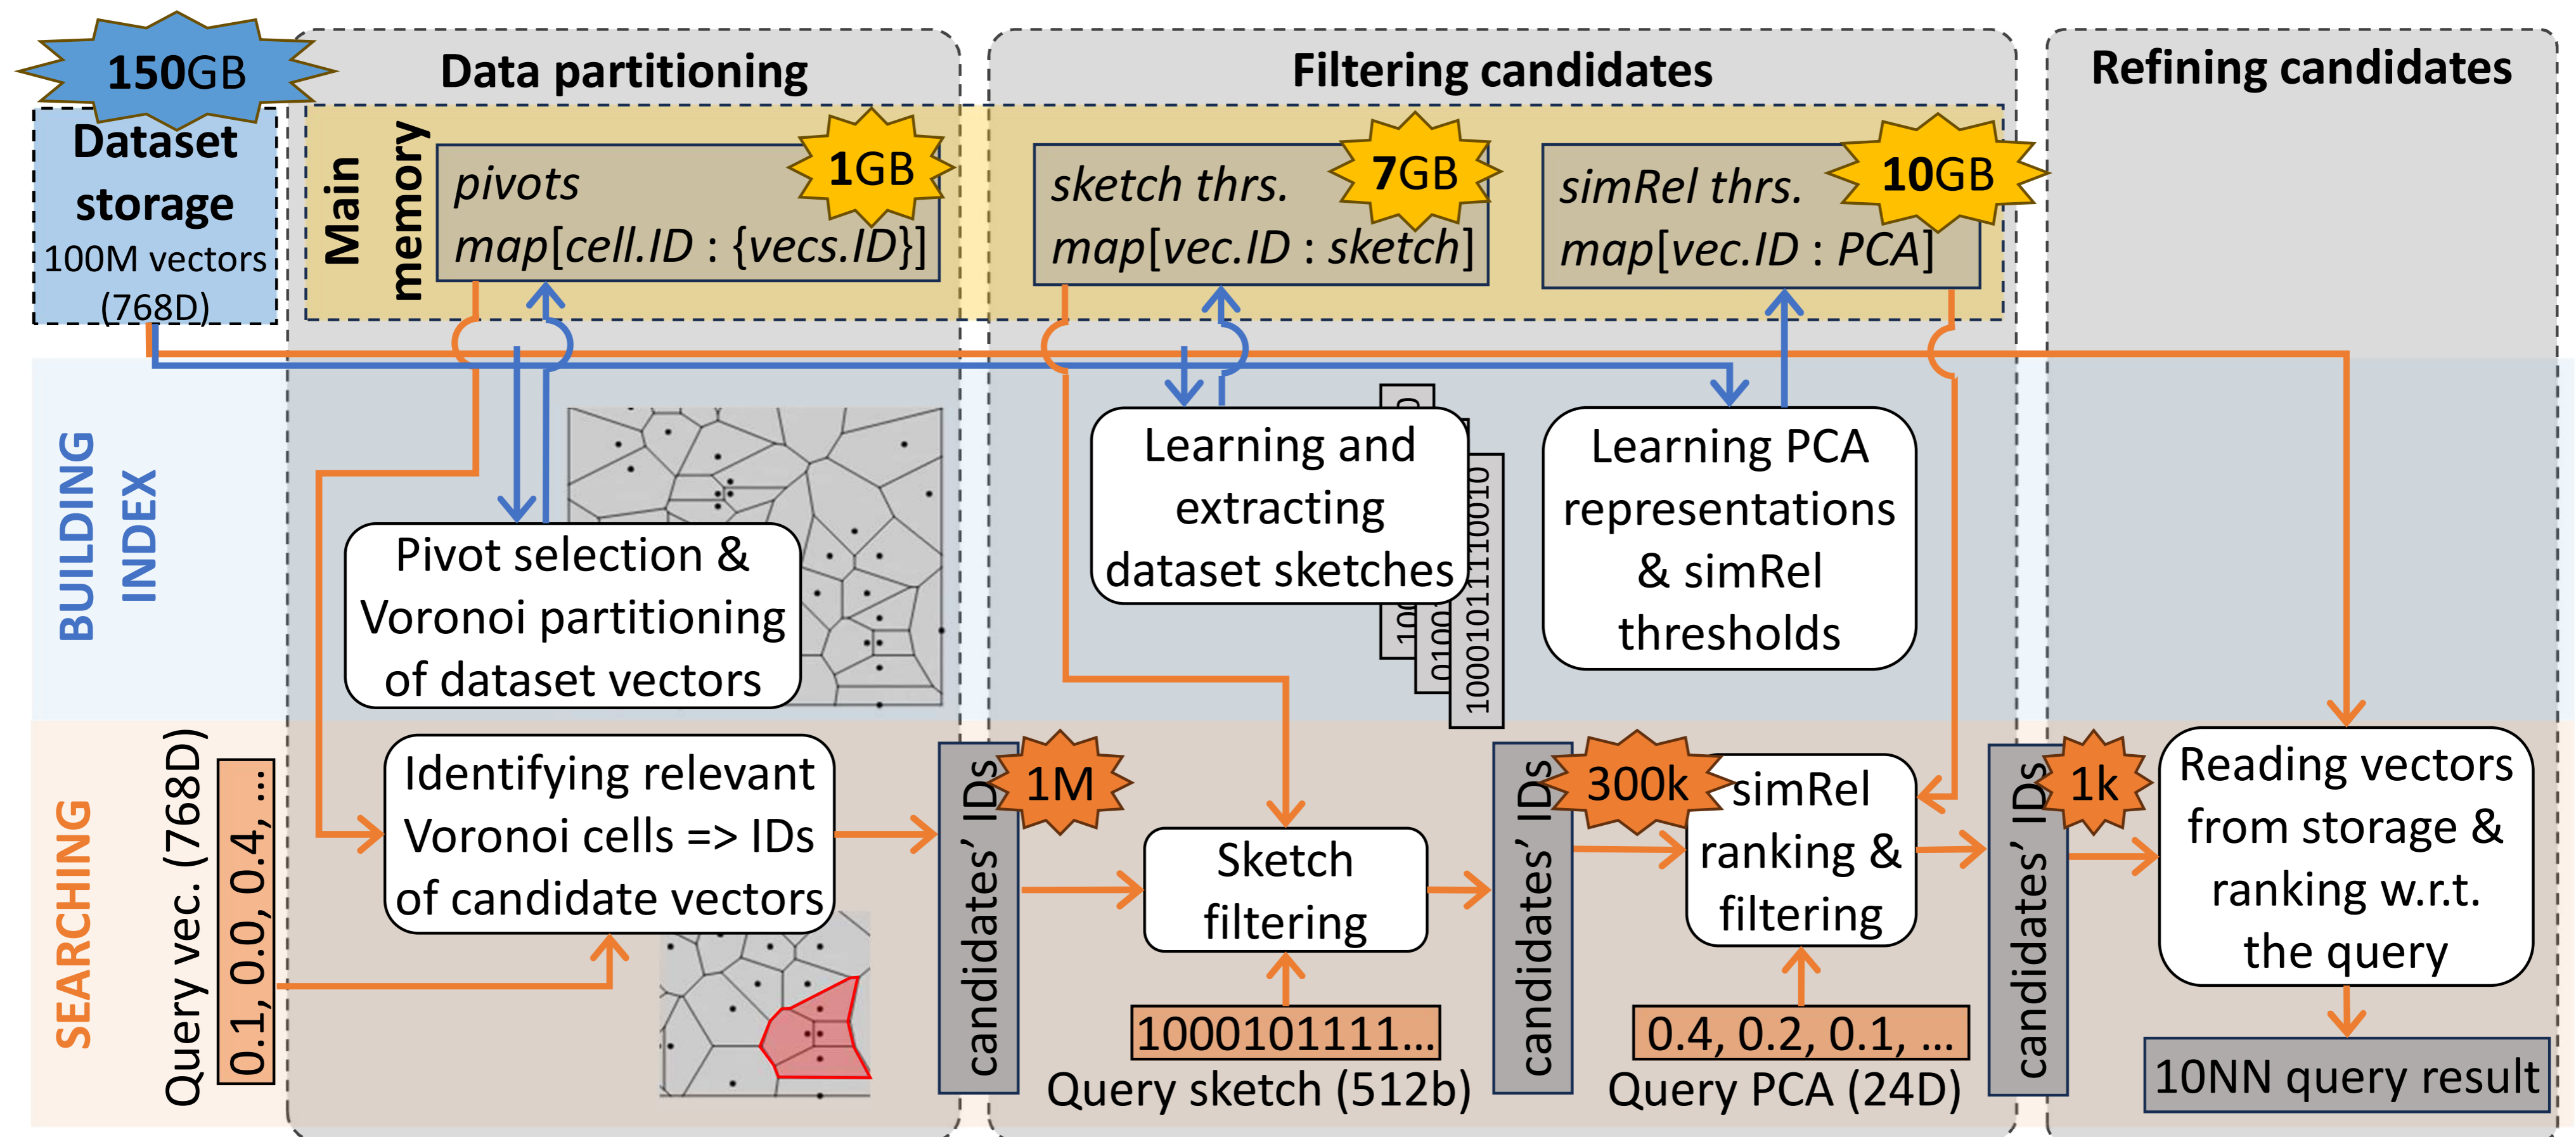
150GB

Dataset storage
100M vectors
(768D)

Data partitioning

Filtering candidates

Refining candidates

Main memory

pivots
map[cell.ID : {vecs.ID}]

1GB

sketch thrs.
map[vec.ID : sketch]

7GB

simRel thrs.
map[vec.ID : PCA]

10GB

BUILDING INDEX

Pivot selection & Voronoi partitioning of dataset vectors

Learning and extracting dataset sketches

1000101111110010

Learning PCA representations & simRel thresholds

SEARCHING

Query vec. (768D)

0.1, 0.0, 0.4, ...

Identifying relevant Voronoi cells => IDs of candidate vectors

candidates' IDs

1M

Sketch filtering

1000101111...

Query sketch (512b)

candidates' IDs

300k

simRel ranking & filtering

0.4, 0.2, 0.1, ...

Query PCA (24D)

candidates' IDs

1k

Reading vectors from storage & ranking w.r.t. the query

10NN query result